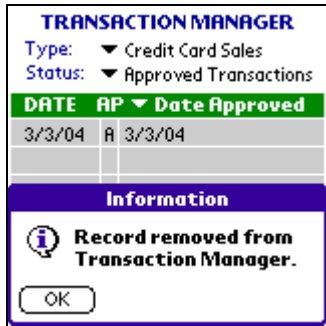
TRANSACTION MANAGER

Type: ▼ Credit Card Sales

Status: ▼ Approved Transactions

| DATE | AP | ▼ Date Approved |
|---|---|---|
| 3/3/04 | A | 3/3/04 |

Information

Record removed from Transaction Manager.

OK